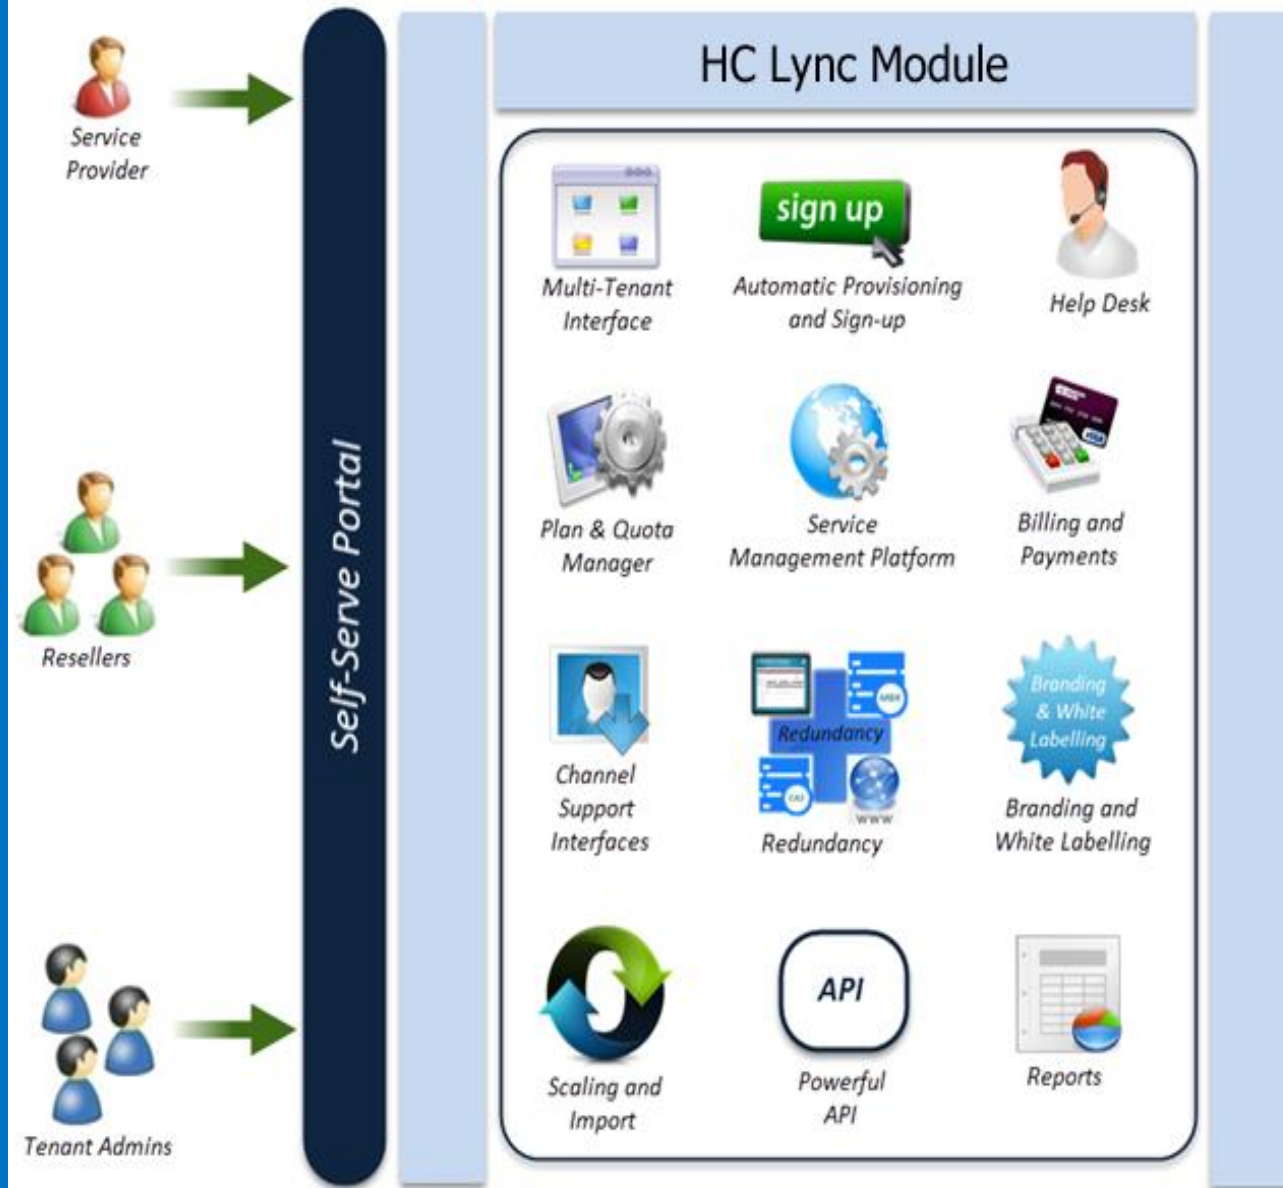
Service Provider

Resellers

Tenant Admins

Self-Serve Portal

HC Lync Module

Multi-Tenant Interface

sign up

Automatic Provisioning and Sign-up

Help Desk

Plan & Quota Manager

Service Management Platform

Billing and Payments

Channel Support Interfaces

Redundancy

Redundancy

Branding & White Labelling

Branding and White Labelling

Scaling and Import

API

Powerful API

Reports